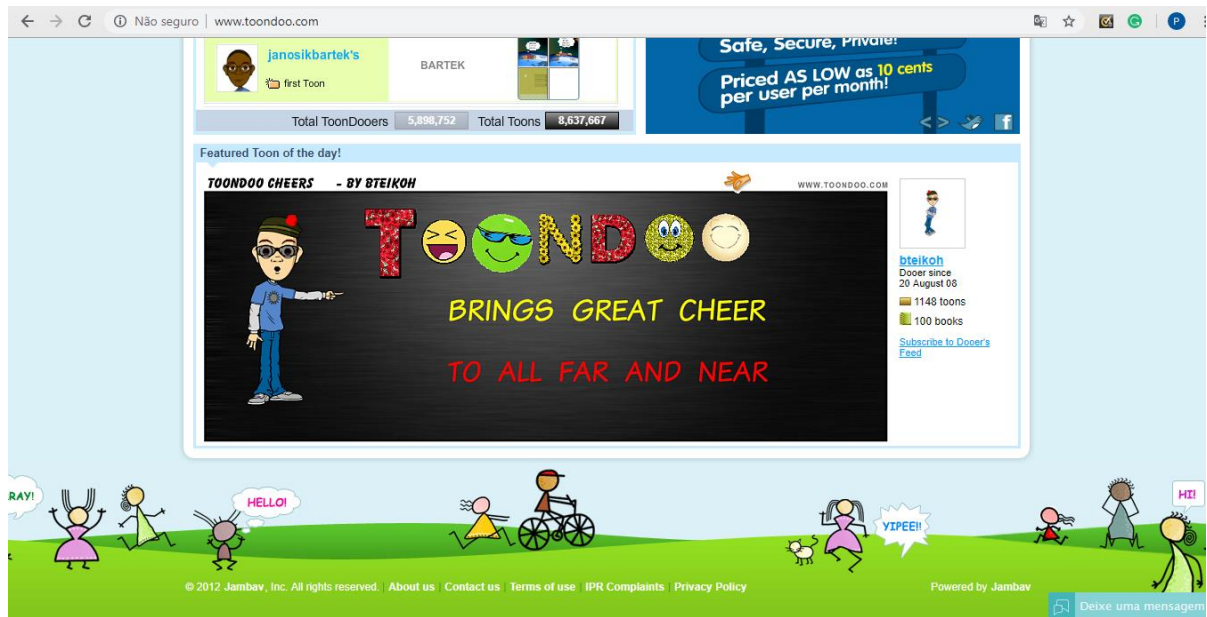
Não seguro | www.toondoo.com

janosikbartek's
first Toon
BARTEK

Safe, Secure, Private!
Priced AS LOW as 10 cents per user per month!

Total ToonDooers 5,898,752 Total Toons 8,637,667

Featured Toon of the day!

TOONDOO CHEERS - BY BTEIKOH
WWW.TOONDOO.COM
TOONDOO
BRINGS GREAT CHEER
TO ALL FAR AND NEAR

bteikoh
Dooer since
20 August 08
1148 toons
100 books
Subscribe to Dooer's Feed

RAY!
HELLO!
YIPEE!!
HI!

© 2012 Jambav, Inc. All rights reserved. | About us | Contact us | Terms of use | IPR Complaints | Privacy Policy
Powered by Jambav

Deixe uma mensagem